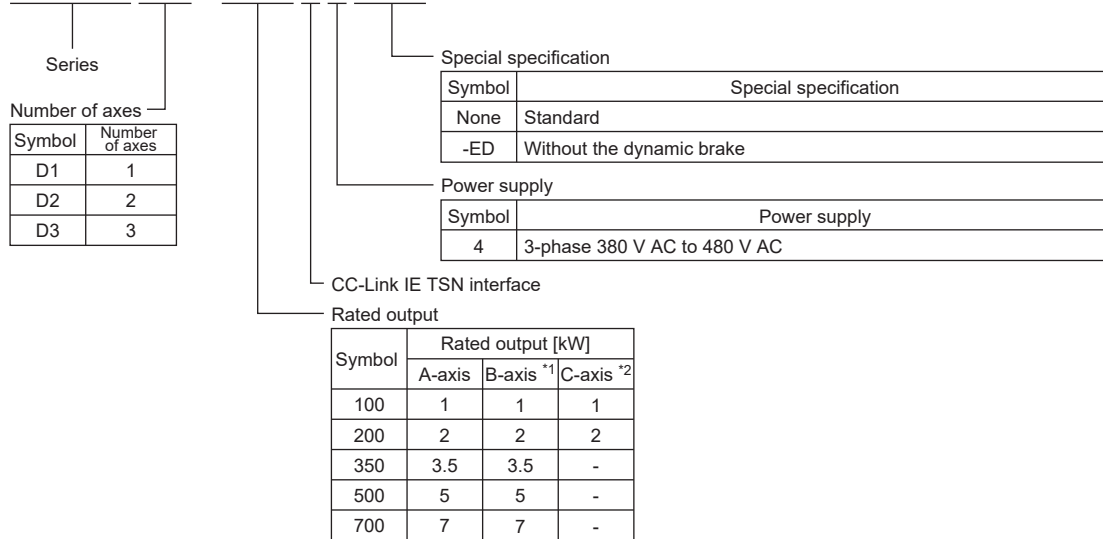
Series

Number of axes

| Symbol | Number of axes |
|---|---|
| D1 | 1 |
| D2 | 2 |
| D3 | 3 |

Special specification

| Symbol | Special specification |
|---|---|
| None | Standard |
| -ED | Without the dynamic brake |

Power supply

| Symbol | Power supply |
|---|---|
| 4 | 3-phase 380 V AC to 480 V AC |

CC-Link IE TSN interface

Rated output

| Symbol | Rated output [kW] A-axis | Rated output [kW] B-axis $^{*1}$ | Rated output [kW] C-axis $^{*2}$ |
|---|---|---|---|
| 100 | 1 | 1 | 1 |
| 200 | 2 | 2 | 2 |
| 350 | 3.5 | 3.5 | - |
| 500 | 5 | 5 | - |
| 700 | 7 | 7 | - |